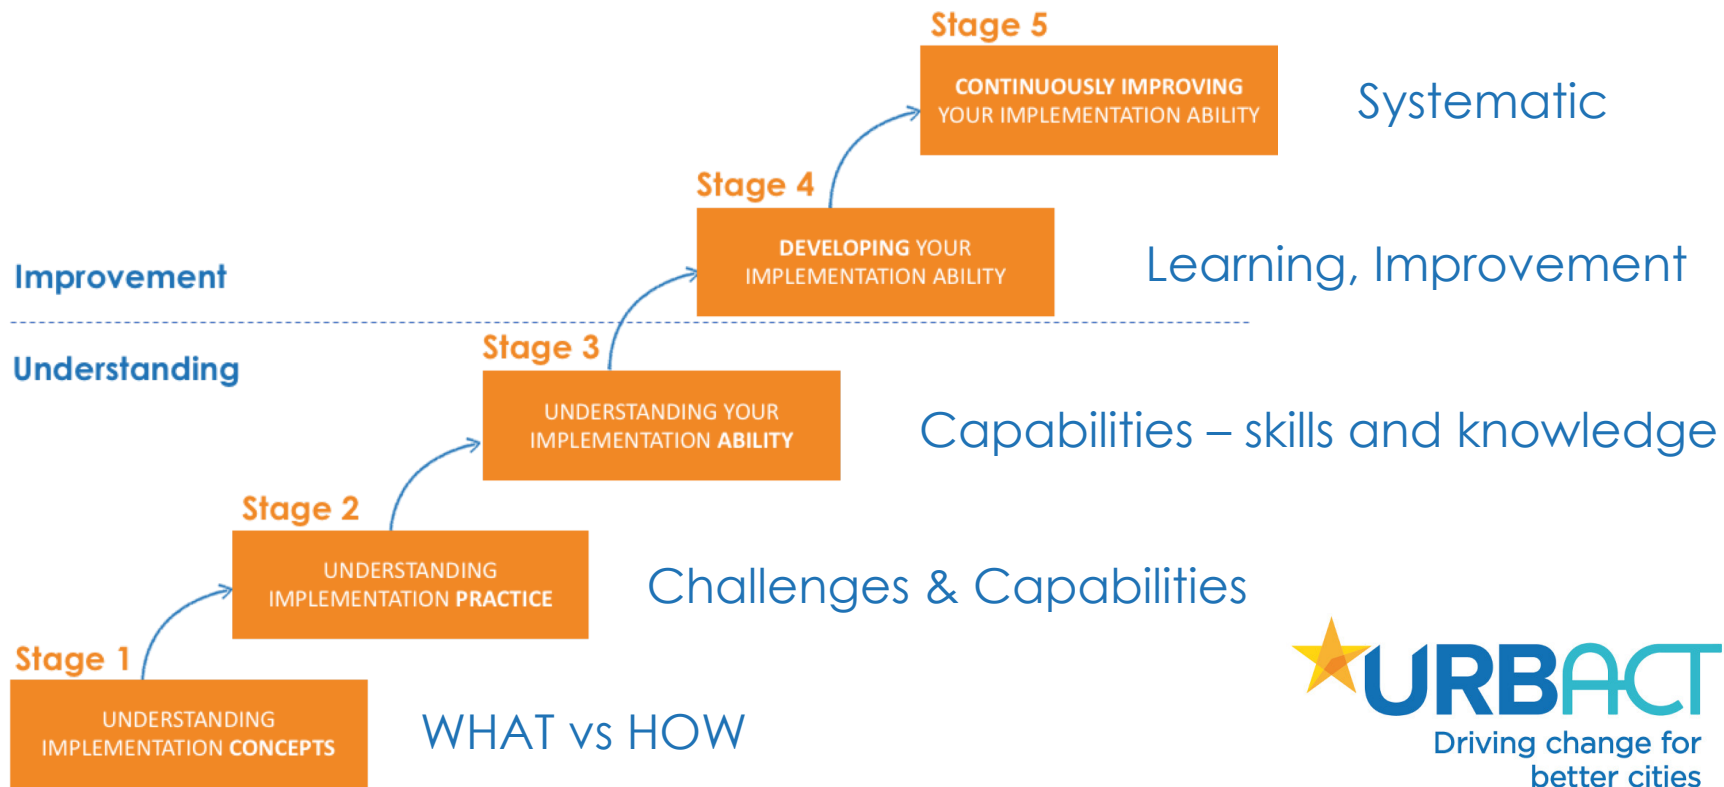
Stage 5

CONTINUOUSLY IMPROVING YOUR IMPLEMENTATION ABILITY

Systematic

Stage 4

DEVELOPING YOUR IMPLEMENTATION ABILITY

Learning, Improvement

Improvement

Understanding

Stage 3

UNDERSTANDING YOUR IMPLEMENTATION ABILITY

Capabilities – skills and knowledge

Stage 2

UNDERSTANDING IMPLEMENTATION PRACTICE

Challenges & Capabilities

Stage 1

UNDERSTANDING IMPLEMENTATION CONCEPTS

WHAT vs HOW

URBACT
Driving change for better cities